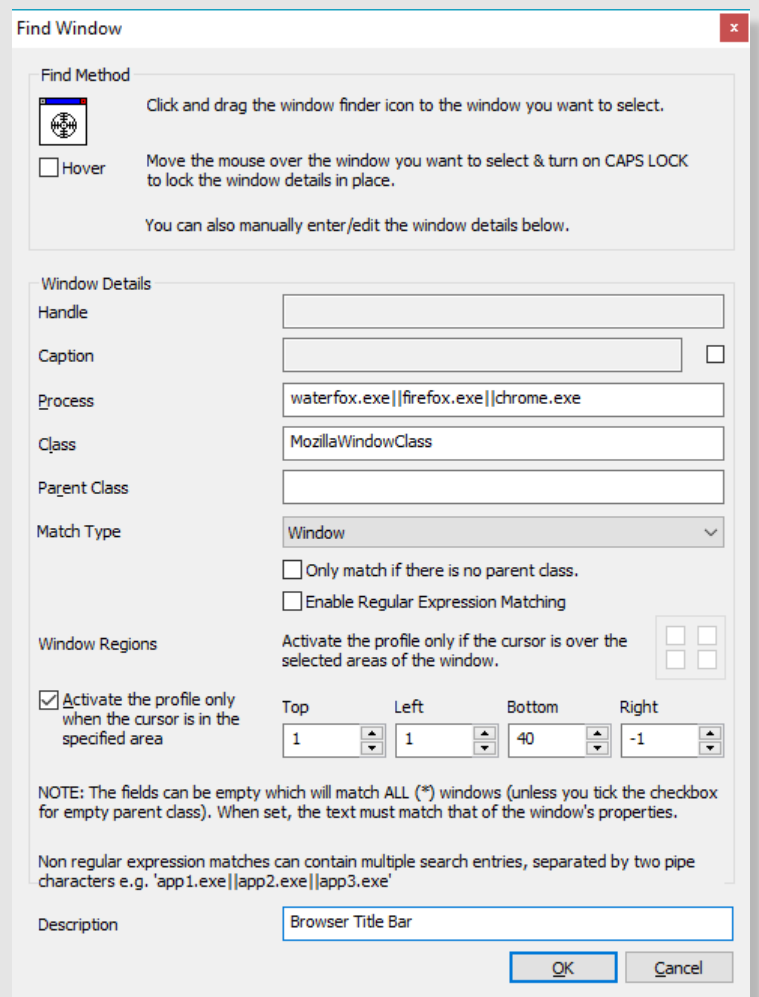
Find Window

×

Find Method

Click and drag the window finder icon to the window you want to select.

Hover

Move the mouse over the window you want to select & turn on CAPS LOCK to lock the window details in place.

You can also manually enter/edit the window details below.

Window Details

Handle

Caption

Process

waterfox.exe||firefox.exe||chrome.exe

Class

MozillaWindowClass

Parent Class

Match Type

Window

Only match if there is no parent class.

Enable Regular Expression Matching

Window Regions

Activate the profile only if the cursor is over the selected areas of the window.

Activate the profile only when the cursor is in the specified area

| Top | Left | Bottom | Right |
|---|---|---|---|
| 1 | 1 | 40 | -1 |

NOTE: The fields can be empty which will match ALL (*) windows (unless you tick the checkbox for empty parent class). When set, the text must match that of the window's properties.

Non regular expression matches can contain multiple search entries, separated by two pipe characters e.g. 'app1.exe||app2.exe||app3.exe'

Description

Browser Title Bar

OK

Cancel